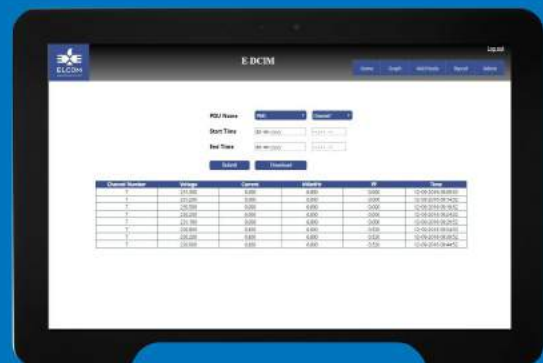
ELCOM

E DCIM

Log out

Home | Graph | Add Device | Report | Admin

PDU Name

Start Time

End Time

Submit | Download

| Channel Number | Voltage | Current | kWatt/Hr | PF | Time |
|---|---|---|---|---|---|
| 1 | 231.000 | 0.000 | 4.000 | 0.000 | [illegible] |
| 1 | 231.000 | 0.000 | 4.000 | 0.000 | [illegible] |
| 1 | 230.000 | 0.000 | 4.000 | 0.000 | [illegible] |
| 1 | 230.000 | 0.000 | 4.000 | 0.000 | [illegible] |
| 1 | 231.000 | 0.000 | 4.000 | 0.000 | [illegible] |
| 1 | 230.000 | 0.000 | 4.000 | 0.000 | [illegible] |
| 1 | 230.000 | 0.000 | 4.000 | 0.000 | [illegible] |
| 1 | 230.000 | 0.000 | 4.000 | 0.000 | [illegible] |